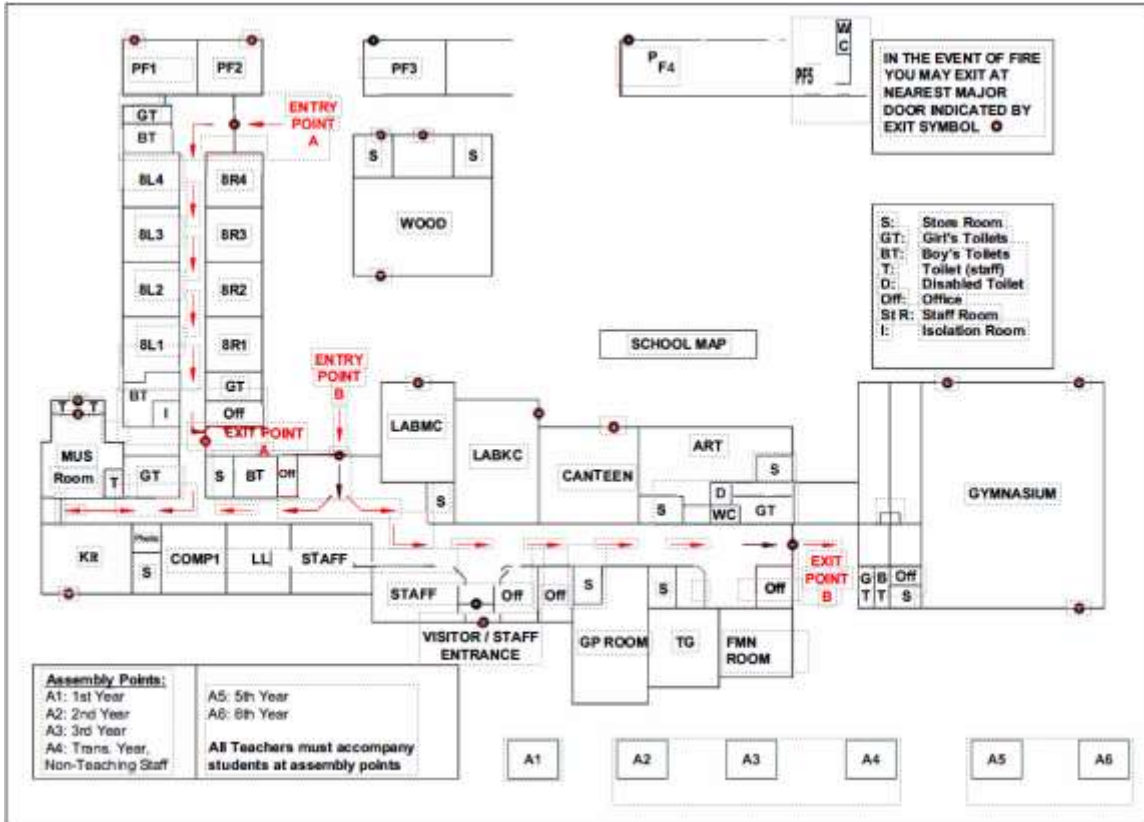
PF1
PF2
PF3
P F4
W C
PF5

IN THE EVENT OF FIRE YOU MAY EXIT AT NEAREST MAJOR DOOR INDICATED BY EXIT SYMBOL

ENTRY POINT A

GT
BT
8L4
8R4
8L3
8R3
8L2
8R2
8L1
8R1
GT
BT
I
Off
T T
EXIT POINT A
MUS Room
T
GT
S
BT
Off

S
S
WOOD

| S: | Store Room |
|---|---|
| GT: | Girl's Toilets |
| BT: | Boy's Toilets |
| T: | Toilet (staff) |
| D: | Disabled Toilet |
| Off: | Office |
| St R: | Staff Room |
| I: | Isolation Room |

SCHOOL MAP

ENTRY POINT B

LABMC
LABKC
S
CANTEEN
ART
S
D
S
WC
GT
GYMNASIUM

Kit
Photo
S
COMP1
LL
STAFF
STAFF
Off
Off
S
S
Off
EXIT POINT B
G T
B T
Off
S
VISITOR / STAFF ENTRANCE
GP ROOM
TG
FMN ROOM

Assembly Points:
A1: 1st Year
A2: 2nd Year
A3: 3rd Year
A4: Trans. Year, Non-Teaching Staff

A5: 5th Year
A6: 6th Year

All Teachers must accompany students at assembly points

A1
A2
A3
A4
A5
A6